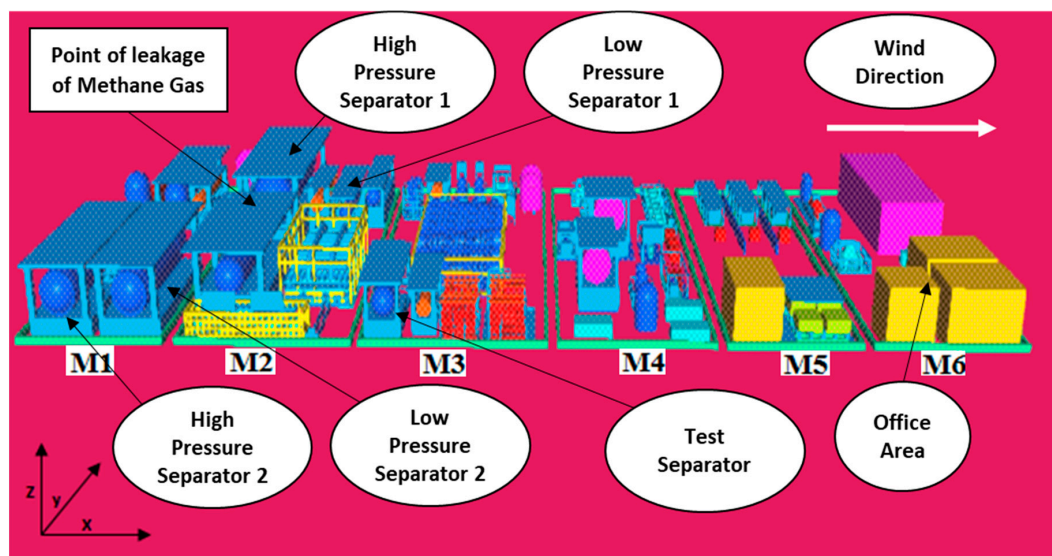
Point of leakage of Methane Gas

High Pressure Separator 1

Low Pressure Separator 1

Wind Direction

M1

M2

M3

M4

M5

M6

High Pressure Separator 2

Low Pressure Separator 2

Test Separator

Office Area

Z

y

X